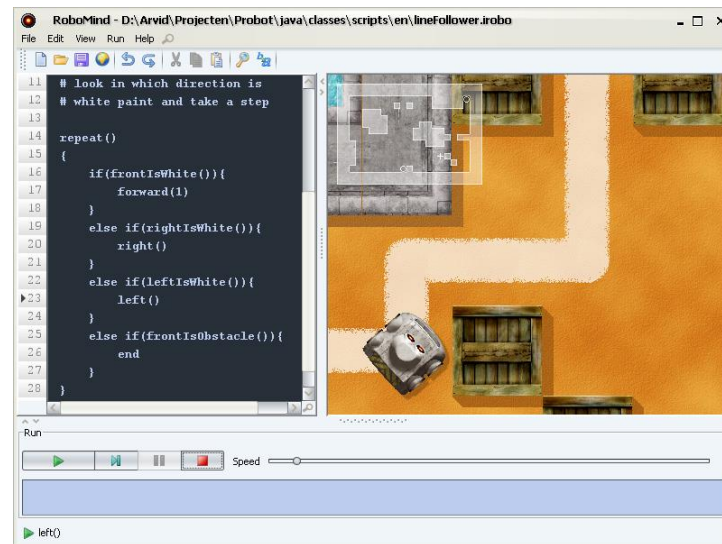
RoboMind - D:\Arvid\Projecten\Probot\java\classes\scripts\en\lineFollower.irobo

File Edit View Run Help

11 # look in which direction is
12 # white paint and take a step
13
14 repeat()
15 {
16 if(frontIsWhite()){
17 forward(1)
18 }
19 else if(rightIsWhite()){
20 right()
21 }
22 else if(leftIsWhite()){
23 left()
24 }
25 else if(frontIsObstacle()){
26 end
27 }
28 }

Run

Speed

left()